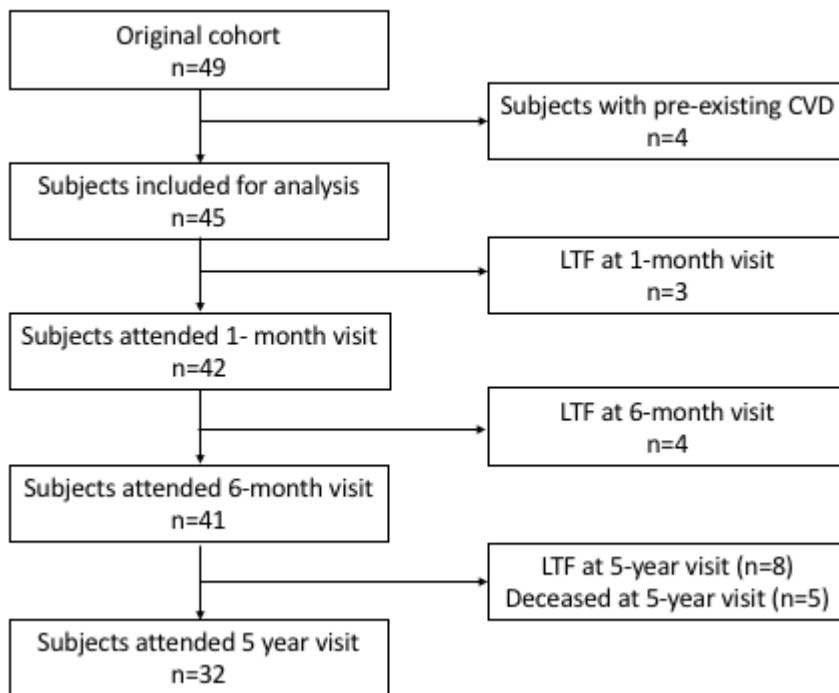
Original cohort
n=49

Subjects with pre-existing CVD
n=4

Subjects included for analysis
n=45

LTF at 1-month visit
n=3

Subjects attended 1- month visit
n=42

LTF at 6-month visit
n=4

Subjects attended 6-month visit
n=41

LTF at 5-year visit (n=8)
Deceased at 5-year visit (n=5)

Subjects attended 5 year visit
n=32